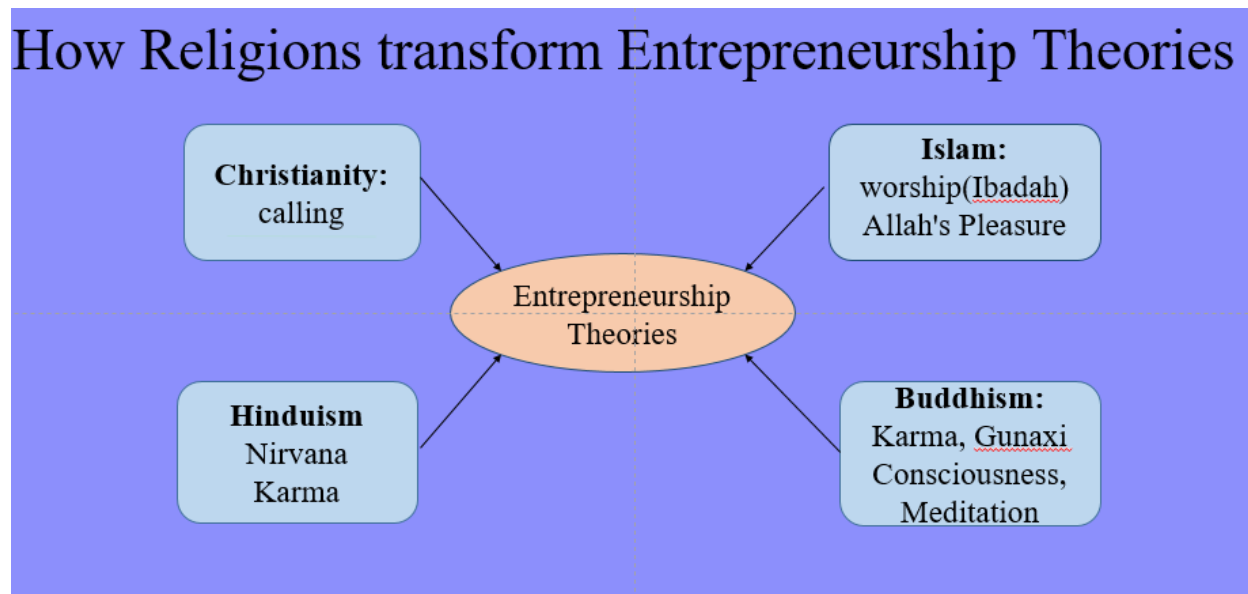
How Religions transform Entrepreneurship Theories

**Christianity:**
calling

**Islam:**
worship(Ibadah)
Allah's Pleasure

Entrepreneurship
Theories

**Hinduism**
Nirvana
Karma

**Buddhism:**
Karma, Gunaxi
Consciousness,
Meditation